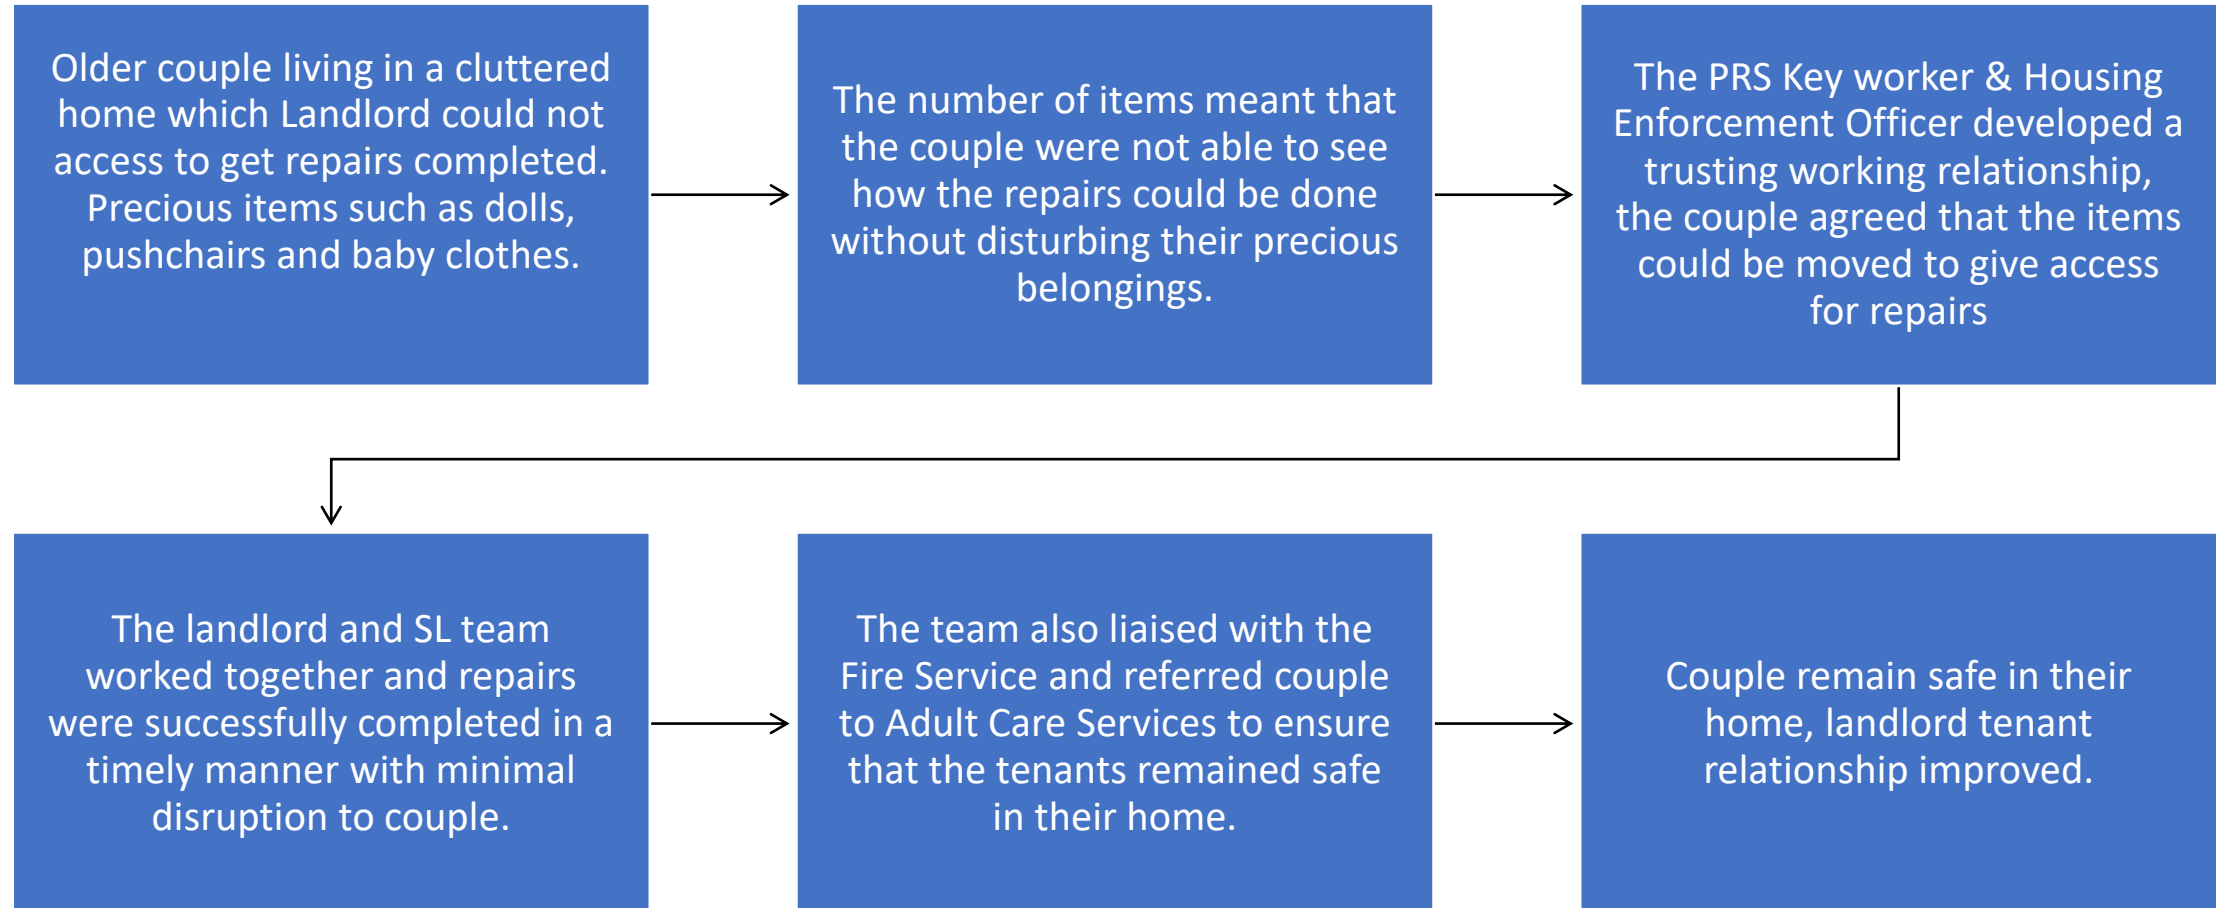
Older couple living in a cluttered home which Landlord could not access to get repairs completed. Precious items such as dolls, pushchairs and baby clothes.

The number of items meant that the couple were not able to see how the repairs could be done without disturbing their precious belongings.

The PRS Key worker & Housing Enforcement Officer developed a trusting working relationship, the couple agreed that the items could be moved to give access for repairs

The landlord and SL team worked together and repairs were successfully completed in a timely manner with minimal disruption to couple.

The team also liaised with the Fire Service and referred couple to Adult Care Services to ensure that the tenants remained safe in their home.

Couple remain safe in their home, landlord tenant relationship improved.